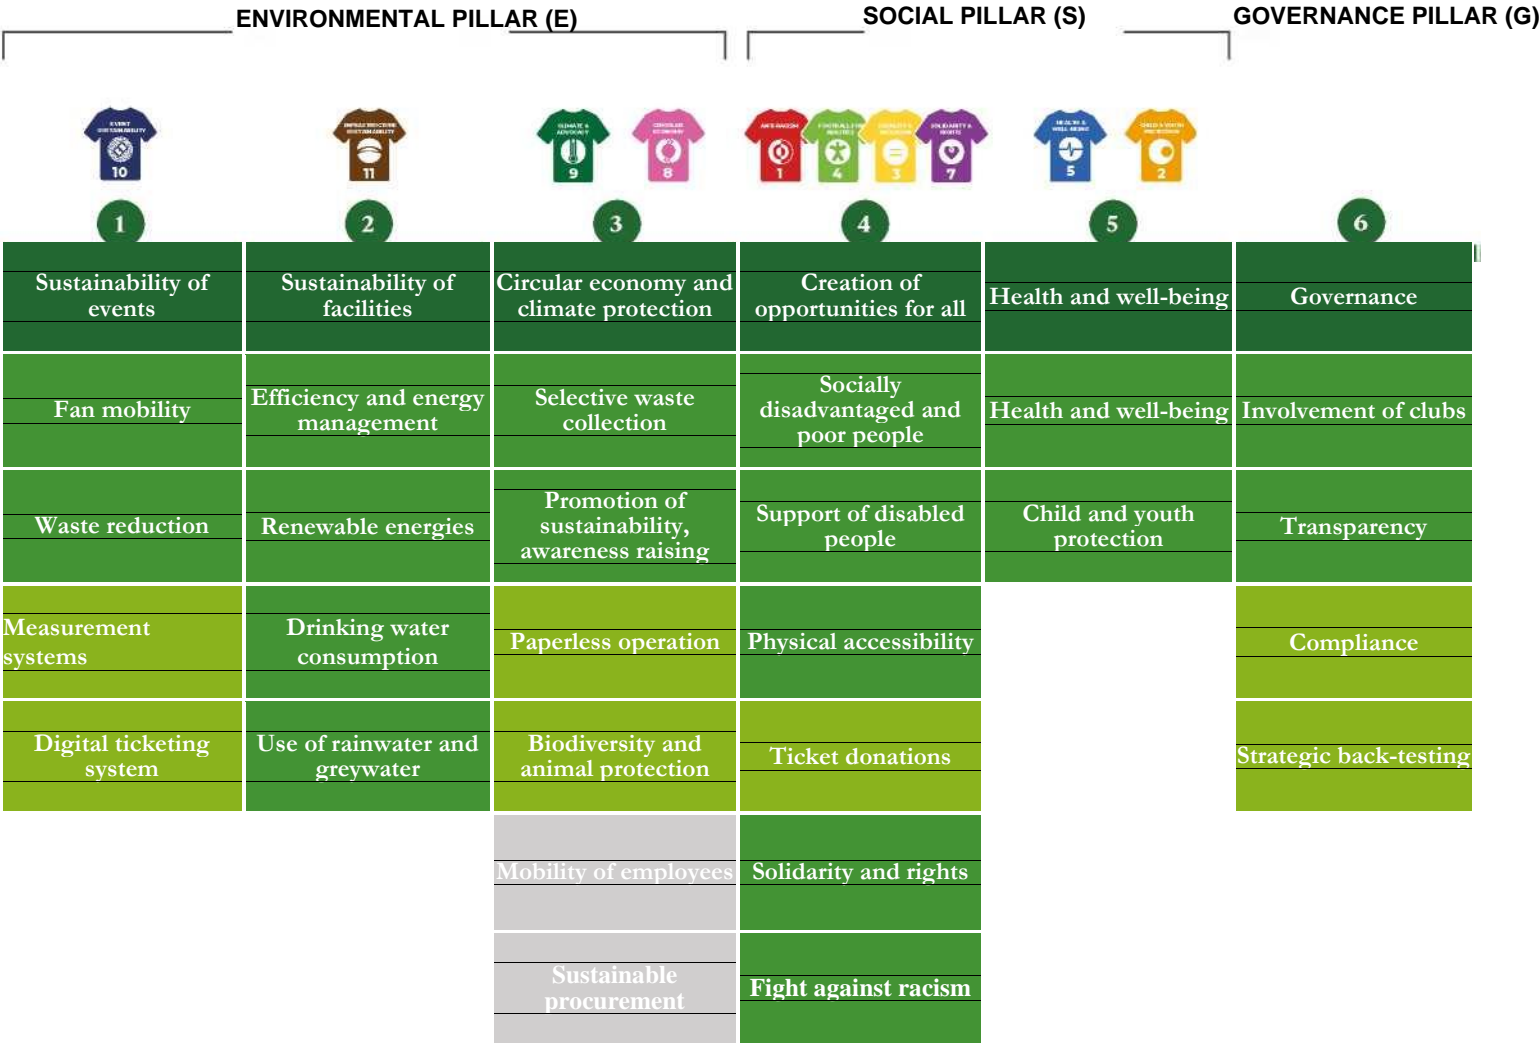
ENVIRONMENTAL PILLAR (E)

SOCIAL PILLAR (S)

GOVERNANCE PILLAR (G)

10
11
9
8
1
4
3
7
5
2

| 1 | 2 | 3 | 4 | 5 | 6 |
|---|---|---|---|---|---|
| Sustainability of events | Sustainability of facilities | Circular economy and climate protection | Creation of opportunities for all | Health and well-being | Governance |
| Fan mobility | Efficiency and energy management | Selective waste collection | Socially disadvantaged and poor people | Health and well-being | Involvement of clubs |
| Waste reduction | Renewable energies | Promotion of sustainability, awareness raising | Support of disabled people | Child and youth protection | Transparency |
| Measurement systems | Drinking water consumption | Paperless operation | Physical accessibility | | Compliance |
| Digital ticketing system | Use of rainwater and greywater | Biodiversity and animal protection | Ticket donations | | Strategic back-testing |
| | | Mobility of employees | Solidarity and rights | | |
| | | Sustainable procurement | Fight against racism | | |